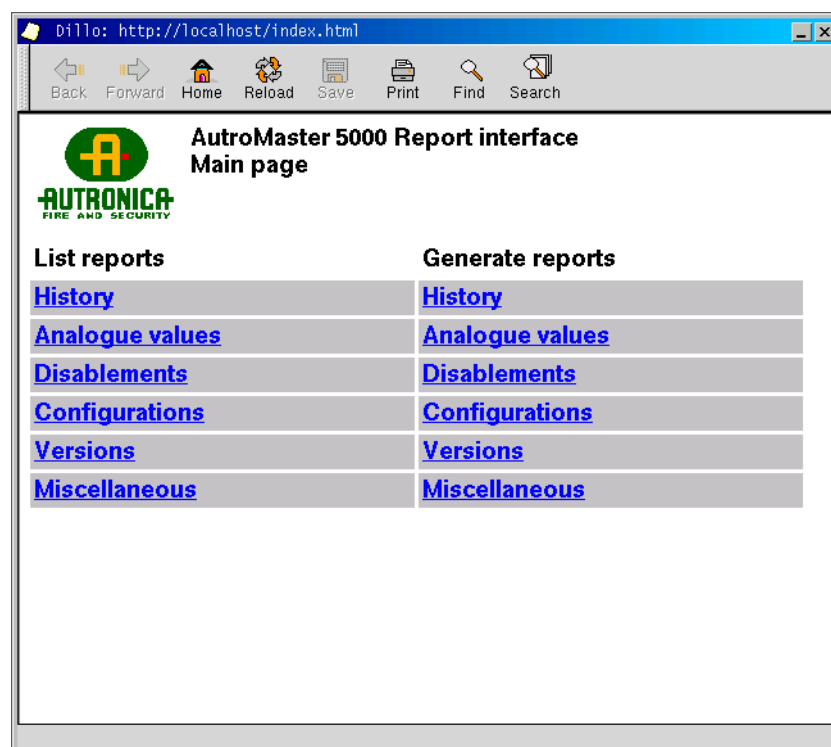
Dillo: http://localhost/index.html

Back Forward Home Reload Save Print Find Search

AUTRONICA
FIRE AND SECURITY

AutroMaster 5000 Report interface
Main page

| List reports | Generate reports |
|---|---|
| History | History |
| Analogue values | Analogue values |
| Disablements | Disablements |
| Configurations | Configurations |
| Versions | Versions |
| Miscellaneous | Miscellaneous |